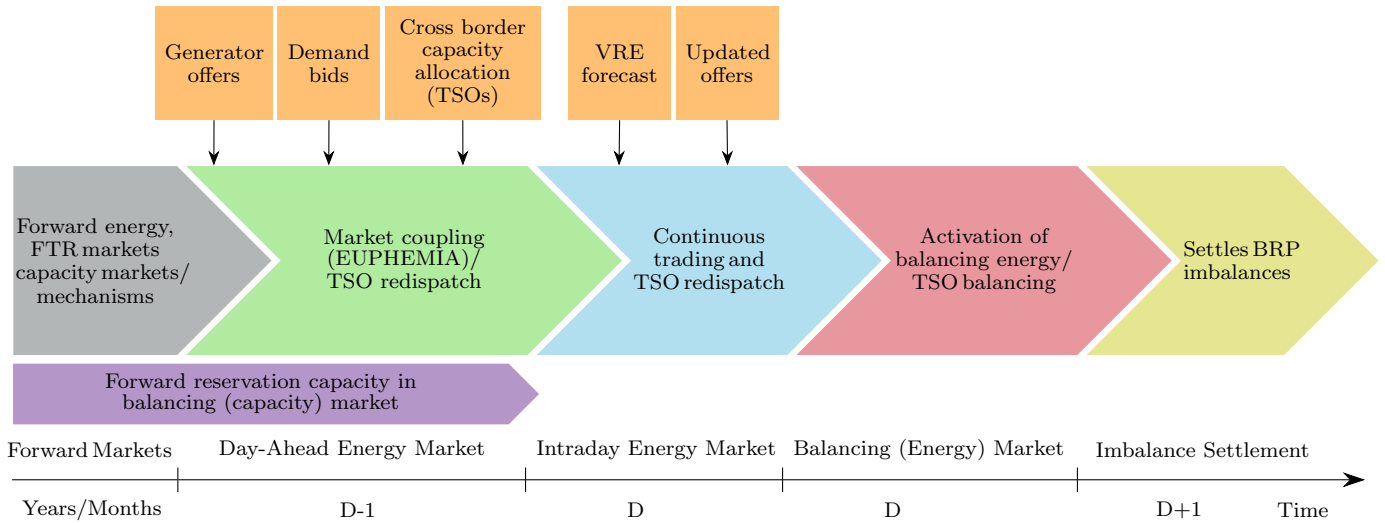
Generator offers

Demand bids

Cross border capacity allocation (TSOs)

VRE forecast

Updated offers

Forward energy, FTR markets capacity markets/ mechanisms

Market coupling (EUPHEMIA)/ TSO redispatch

Continuous trading and TSO redispatch

Activation of balancing energy/ TSO balancing

Settles BRP imbalances

Forward reservation capacity in balancing (capacity) market

Forward Markets

Day-Ahead Energy Market

Intraday Energy Market

Balancing (Energy) Market

Imbalance Settlement

Years/Months

D-1

D

D

D+1

Time